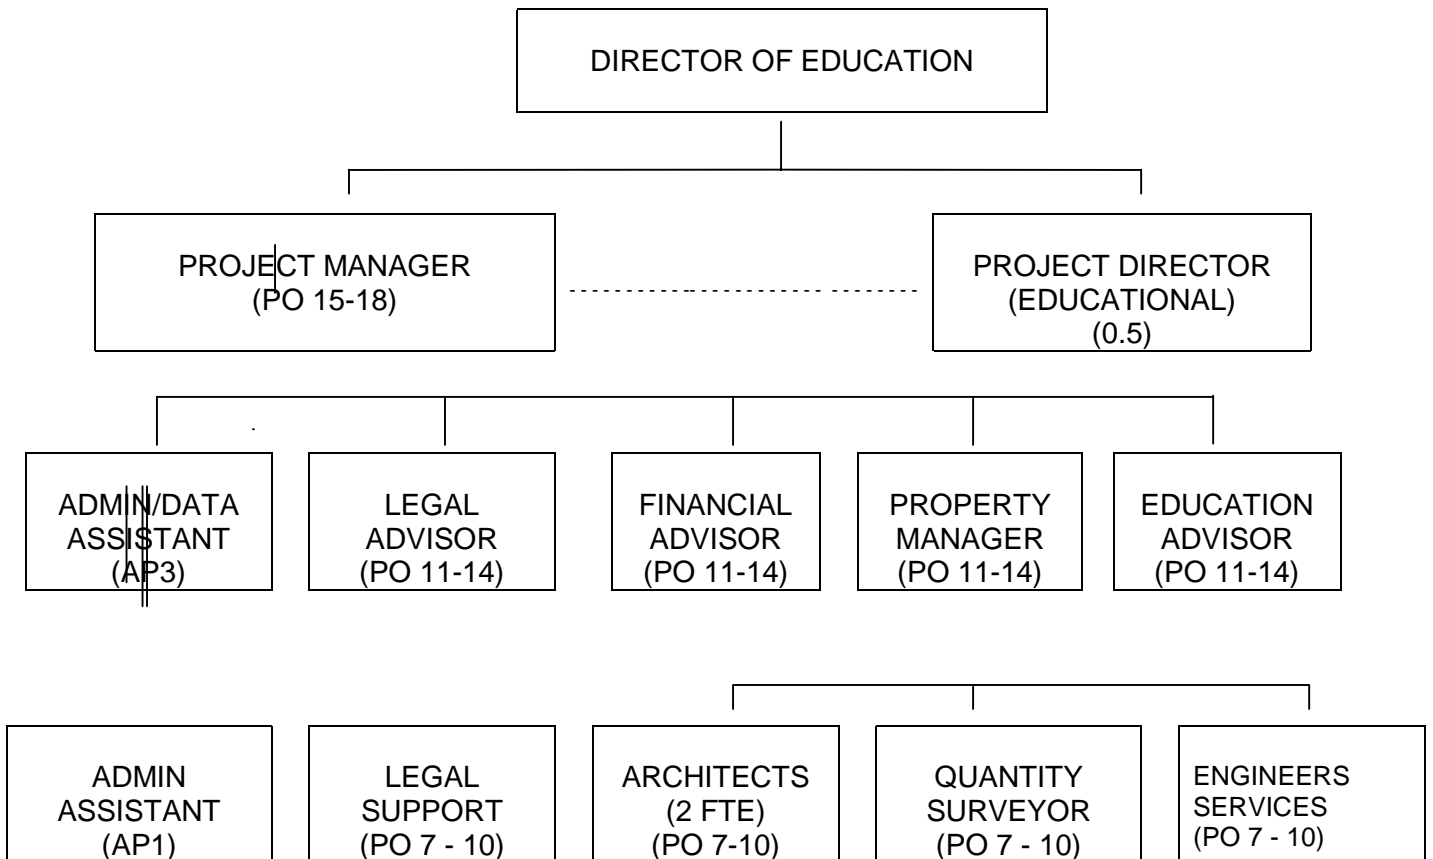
DIRECTOR OF EDUCATION

PROJECT MANAGER
(PO 15-18)

PROJECT DIRECTOR
(EDUCATIONAL)
(0.5)

ADMIN/DATA
ASSISTANT
(AP3)

LEGAL
ADVISOR
(PO 11-14)

FINANCIAL
ADVISOR
(PO 11-14)

PROPERTY
MANAGER
(PO 11-14)

EDUCATION
ADVISOR
(PO 11-14)

ADMIN
ASSISTANT
(AP1)

LEGAL
SUPPORT
(PO 7 - 10)

ARCHITECTS
(2 FTE)
(PO 7-10)

QUANTITY
SURVEYOR
(PO 7 - 10)

ENGINEERS
SERVICES
(PO 7 - 10)